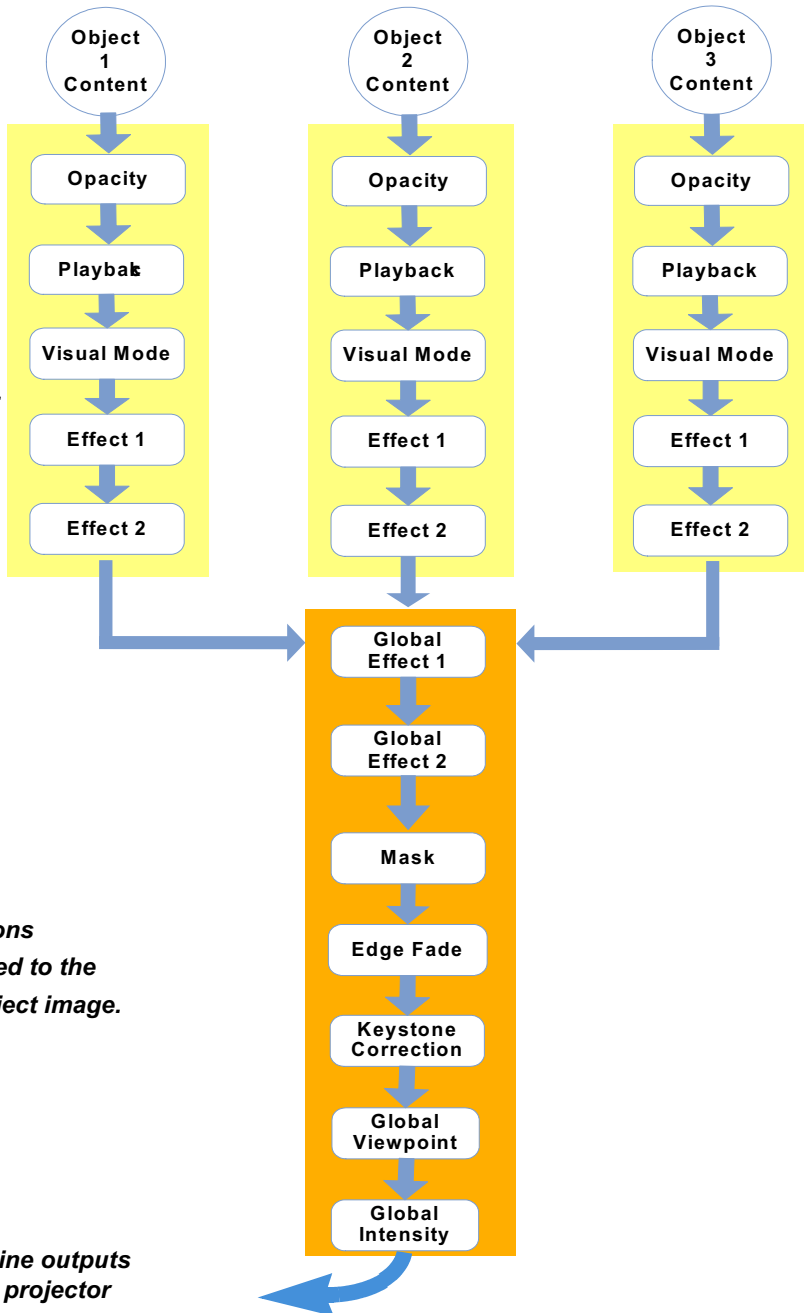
Object 1 Content

Opacity

Playbak

Visual Mode

Effect 1

Effect 2

Object 2 Content

Opacity

Playback

Visual Mode

Effect 1

Effect 2

Object 3 Content

Opacity

Playback

Visual Mode

Effect 1

Effect 2

Global Effect 1

Global Effect 2

Mask

Edge Fade

Keystone Correction

Global Viewpoint

Global Intensity

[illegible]ons
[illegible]ed to the
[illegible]ect image.

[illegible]ine outputs
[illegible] projector